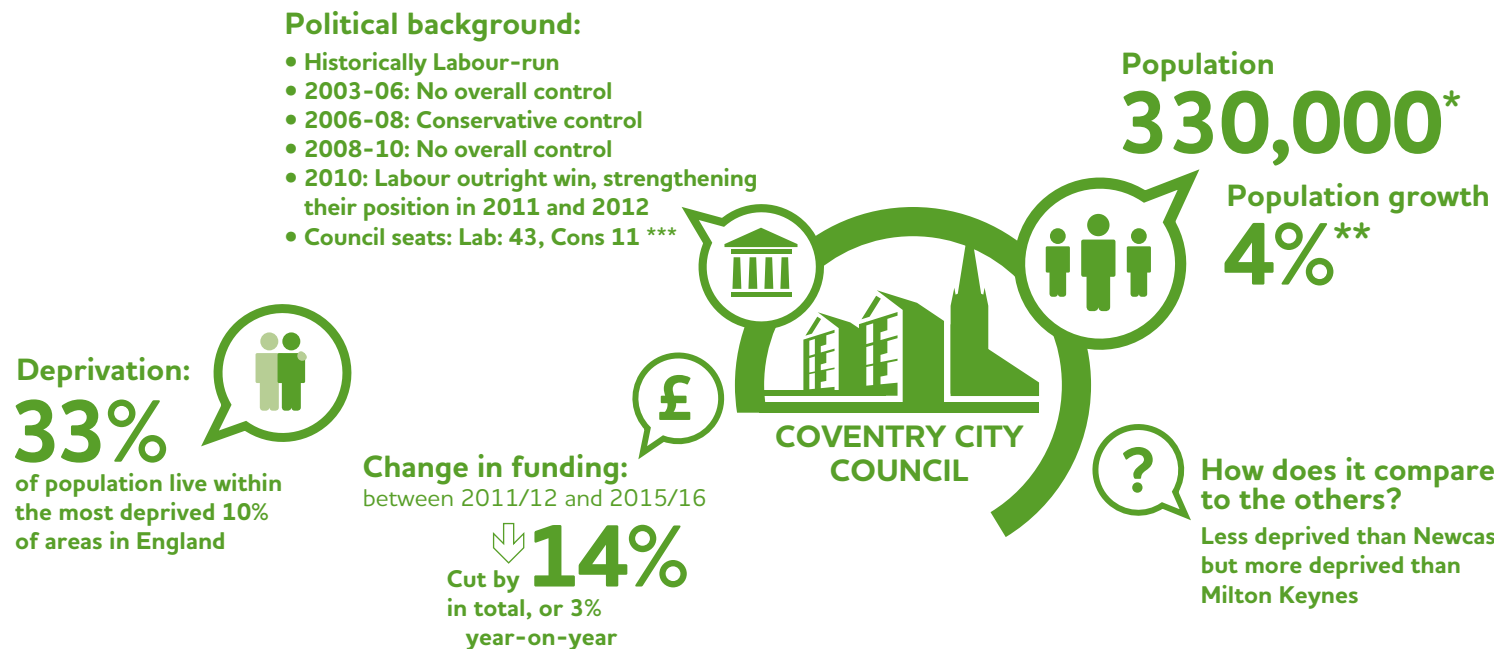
Political background:
• Historically Labour-run
• 2003-06: No overall control
• 2006-08: Conservative control
• 2008-10: No overall control
• 2010: Labour outright win, strengthening their position in 2011 and 2012
• Council seats: Lab: 43, Cons 11 ***

Population
330,000*

Population growth
4%**

Deprivation:
33%
of population live within the most deprived 10% of areas in England

£

Change in funding:
between 2011/12 and 2015/16
Cut by 14% in total, or 3% year-on-year

COVENTRY CITY COUNCIL

?

How does it compare to the others?
Less deprived than Newcas
but more deprived than Milton Keynes